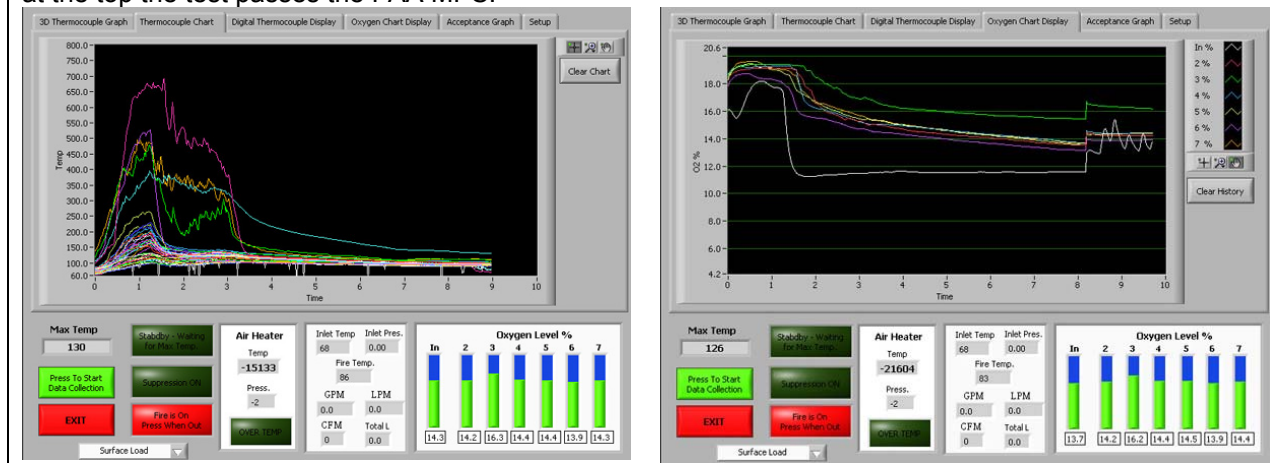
at the top the test passes the FAA MPS.

3D Thermocouple Graph | Thermocouple Chart | Digital Thermocouple Display | Oxygen Chart Display | Acceptance Graph | Setup

Clear Chart

Temp
800.0
750.0
700.0
650.0
600.0
550.0
500.0
450.0
400.0
350.0
300.0
250.0
200.0
150.0
100.0
60.0
0 1 2 3 4 5 6 7 8 9 10
Time

Max Temp
130

Stabdby - Waiting for Max Temp.

Air Heater
Temp
-15133
Press.
-2

Inlet Temp 68
Inlet Pres. 0.00
Fire Temp. 86
GPM 0.0
LPM 0.0
CFM 0
Total L 0.0

Oxygen Level %
In 2 3 4 5 6 7
14.3 14.2 16.3 14.4 14.4 13.9 14.3

Press To Start Data Collection
Suppression ON
EXIT
Fire is On Press When Out
OVER TEMP
Surface Load

3D Thermocouple Graph | Thermocouple Chart | Digital Thermocouple Display | Oxygen Chart Display | Acceptance Graph | Setup

In %
2 %
3 %
4 %
5 %
6 %
7 %

Clear History

O2 %
20.6
18.0
16.0
14.0
12.0
10.0
8.0
6.0
4.2
0 1 2 3 4 5 6 7 8 9 10
Time

Max Temp
126

Stabdby - Waiting for Max Temp.

Air Heater
Temp
-21604
Press.
-2

Inlet Temp 68
Inlet Pres. 0.00
Fire Temp. 83
GPM 0.0
LPM 0.0
CFM 0
Total L 0.0

Oxygen Level %
In 2 3 4 5 6 7
13.7 14.2 16.2 14.4 14.5 13.9 14.4

Press To Start Data Collection
Suppression ON
EXIT
Fire is On Press When Out
OVER TEMP
Surface Load